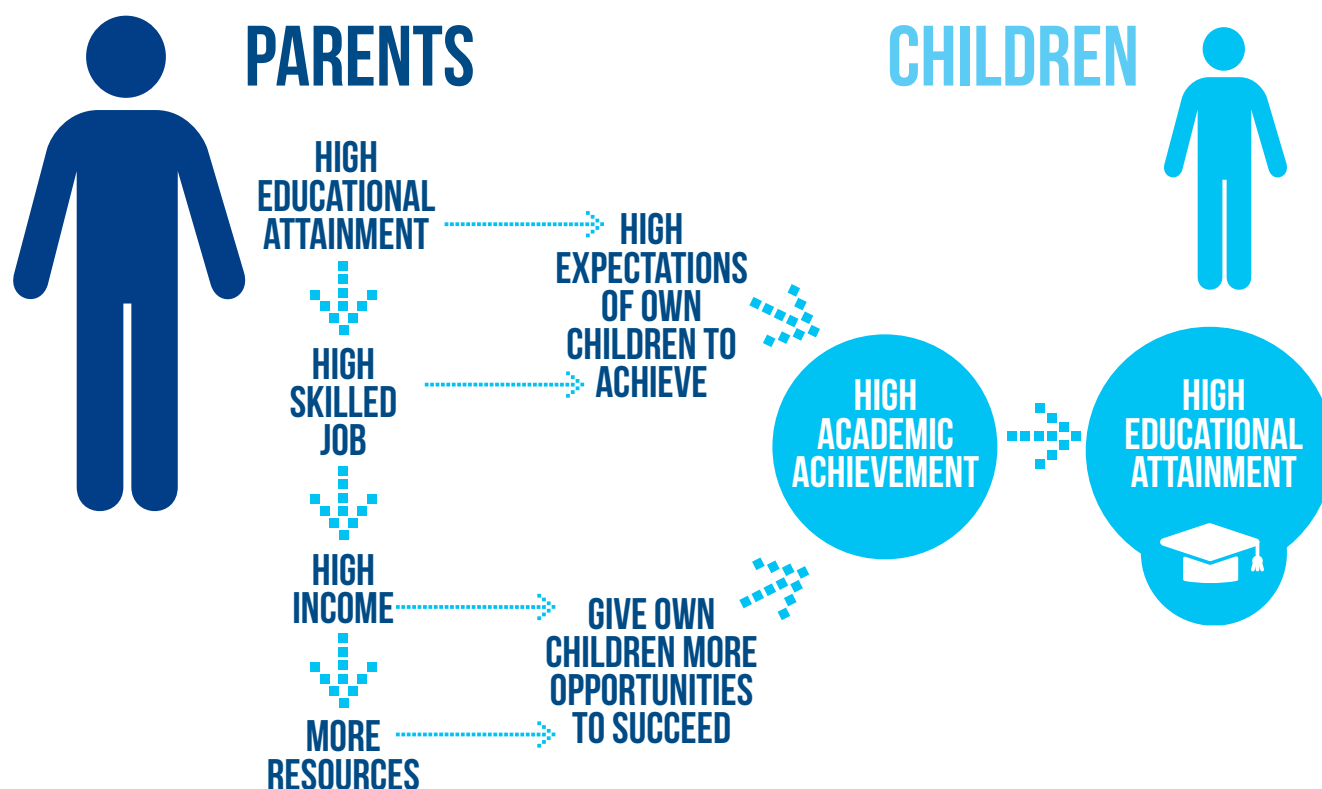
PARENTS

CHILDREN

HIGH EDUCATIONAL ATTAINMENT

HIGH SKILLED JOB

HIGH INCOME

MORE RESOURCES

HIGH EXPECTATIONS OF OWN CHILDREN TO ACHIEVE

GIVE OWN CHILDREN MORE OPPORTUNITIES TO SUCCEED

HIGH ACADEMIC ACHIEVEMENT

HIGH EDUCATIONAL ATTAINMENT